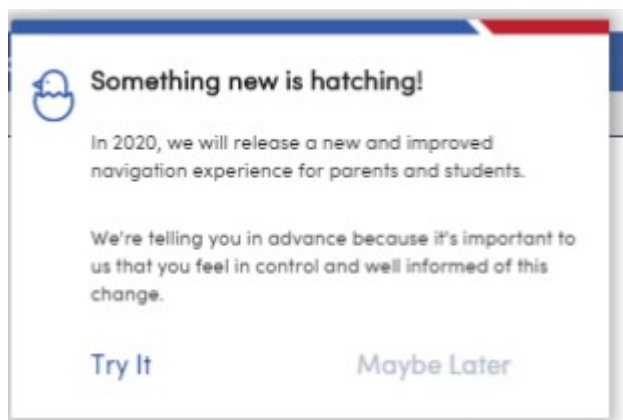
Something new is hatching!

In 2020, we will release a new and improved navigation experience for parents and students.

We're telling you in advance because it's important to us that you feel in control and well informed of this change.

Try It

Maybe Later